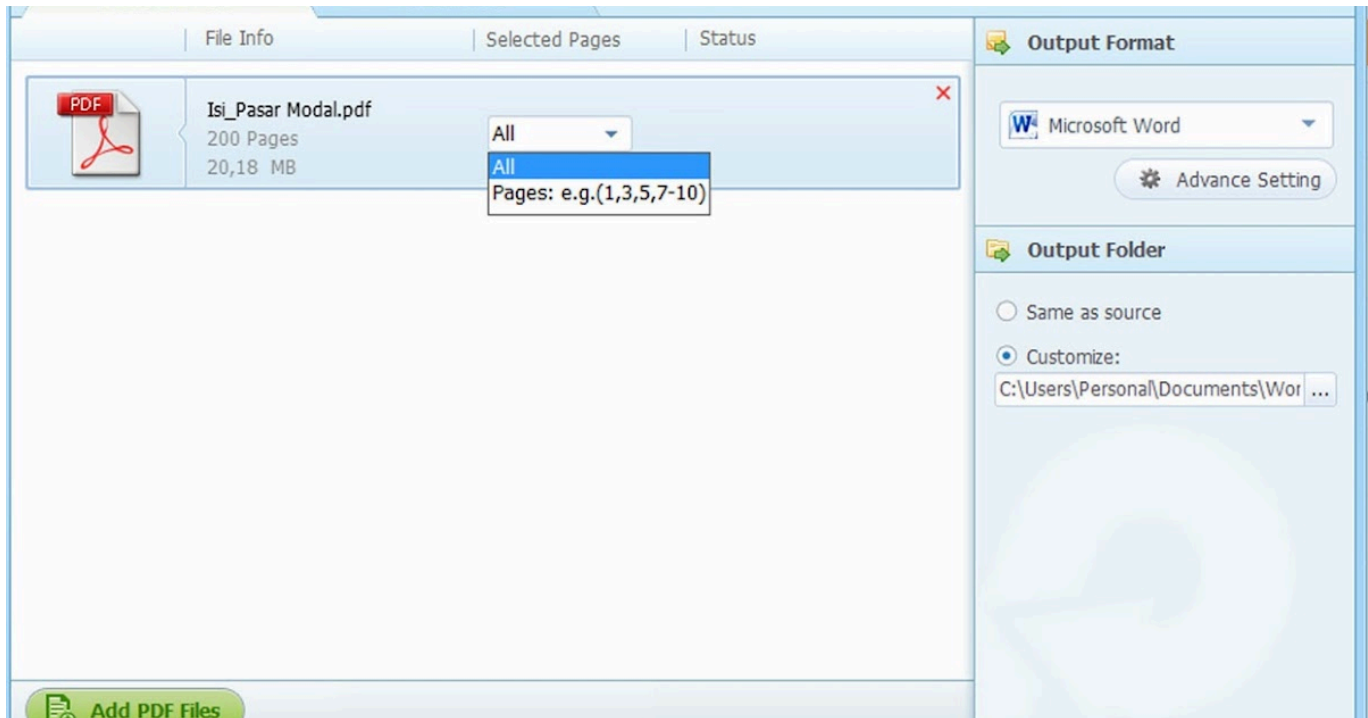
File Info | Selected Pages | Status

PDF

Isi_Pasar Modal.pdf
200 Pages
20,18 MB

All
All
Pages: e.g.(1,3,5,7-10)

×

Output Format

Microsoft Word

Advance Setting

Output Folder

Same as source

Customize:

C:\Users\Personal\Documents\Wor ...

Add PDF Files